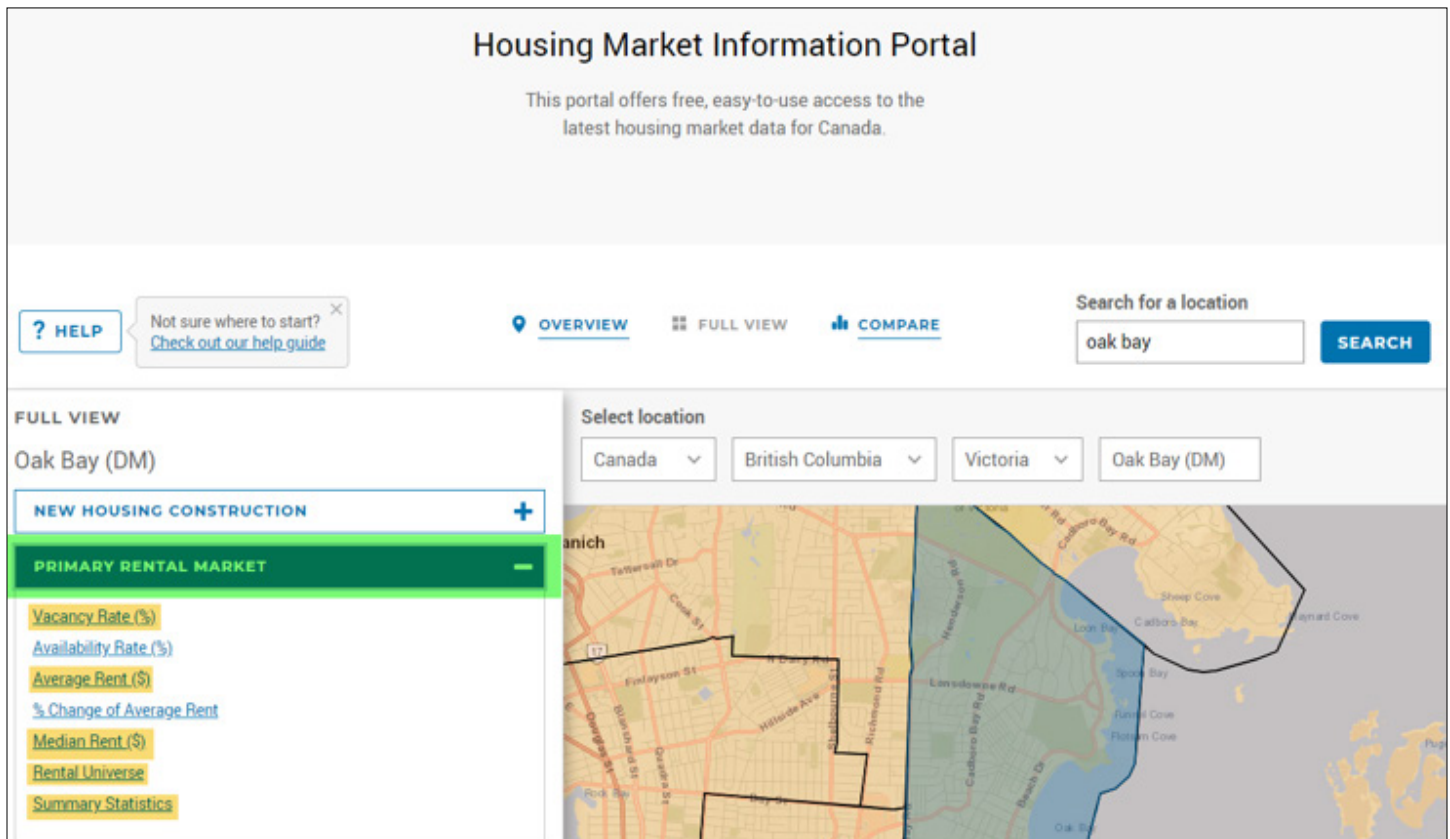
Housing Market Information Portal

This portal offers free, easy-to-use access to the latest housing market data for Canada.

? HELP

Not sure where to start?
Check out our help guide

OVERVIEW

FULL VIEW

COMPARE

Search for a location

oak bay

SEARCH

FULL VIEW

Oak Bay (DM)

NEW HOUSING CONSTRUCTION +

PRIMARY RENTAL MARKET –

Vacancy Rate (%)
Availability Rate (%)
Average Rent ($)
% Change of Average Rent
Median Rent ($)
Rental Universe
Summary Statistics

Select location

Canada

British Columbia

Victoria

Oak Bay (DM)

anich

Tattersall Dr

Cook St

Finlayson St

N Dairy Rd

Hillside Ave

Shelbourne St

Richmond Rd

Blanshard St

Quadra St

Douglas St

Rock Bay

Bay St

Henderson Rd

Lansdowne Rd

Cadboro Bay Rd

Beach Dr

Cadboro Bay Rd

Sheep Cove

Cadboro Bay

Maynard Cove

Loon Bay

Spoon Bay

Fuller Cove

Flotsam Cove

Oak Bay